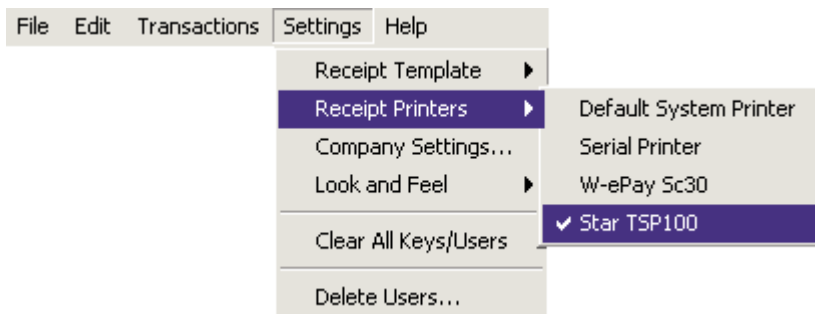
File Edit Transactions Settings Help

Receipt Template
Receipt Printers
Company Settings...
Look and Feel
Clear All Keys/Users
Delete Users...

Default System Printer
Serial Printer
W-ePay Sc30
✔ Star TSP100